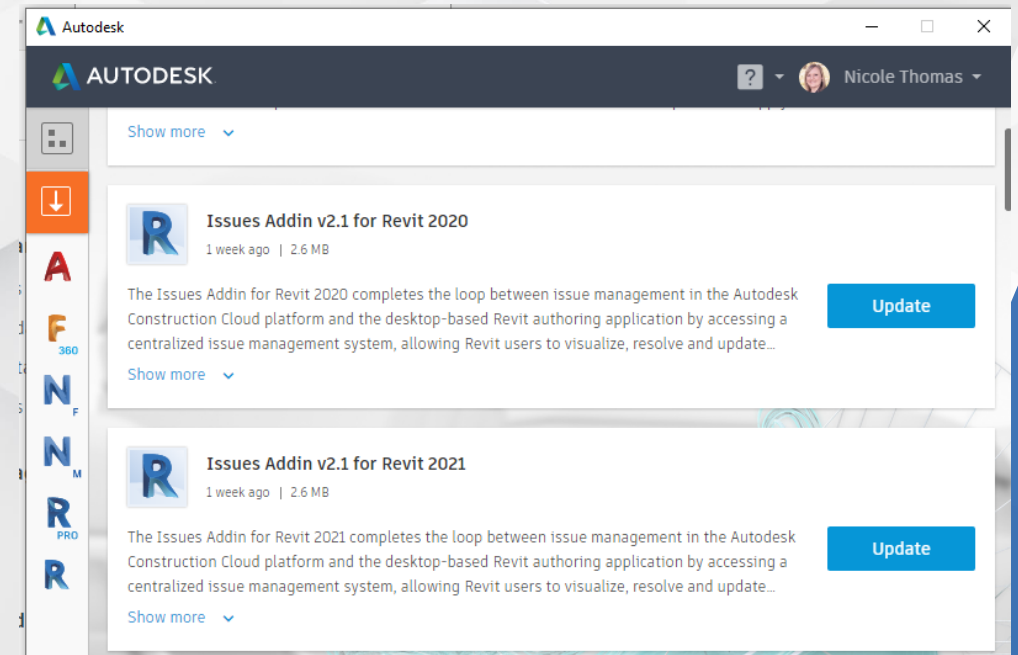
Autodesk

AUTODESK

?

Nicole Thomas

Show more

Issues Addin v2.1 for Revit 2020

1 week ago | 2.6 MB

The Issues Addin for Revit 2020 completes the loop between issue management in the Autodesk Construction Cloud platform and the desktop-based Revit authoring application by accessing a centralized issue management system, allowing Revit users to visualize, resolve and update...

Show more

Update

Issues Addin v2.1 for Revit 2021

1 week ago | 2.6 MB

The Issues Addin for Revit 2021 completes the loop between issue management in the Autodesk Construction Cloud platform and the desktop-based Revit authoring application by accessing a centralized issue management system, allowing Revit users to visualize, resolve and update...

Show more

Update

A
F 360
N F
N M
R PRO
R